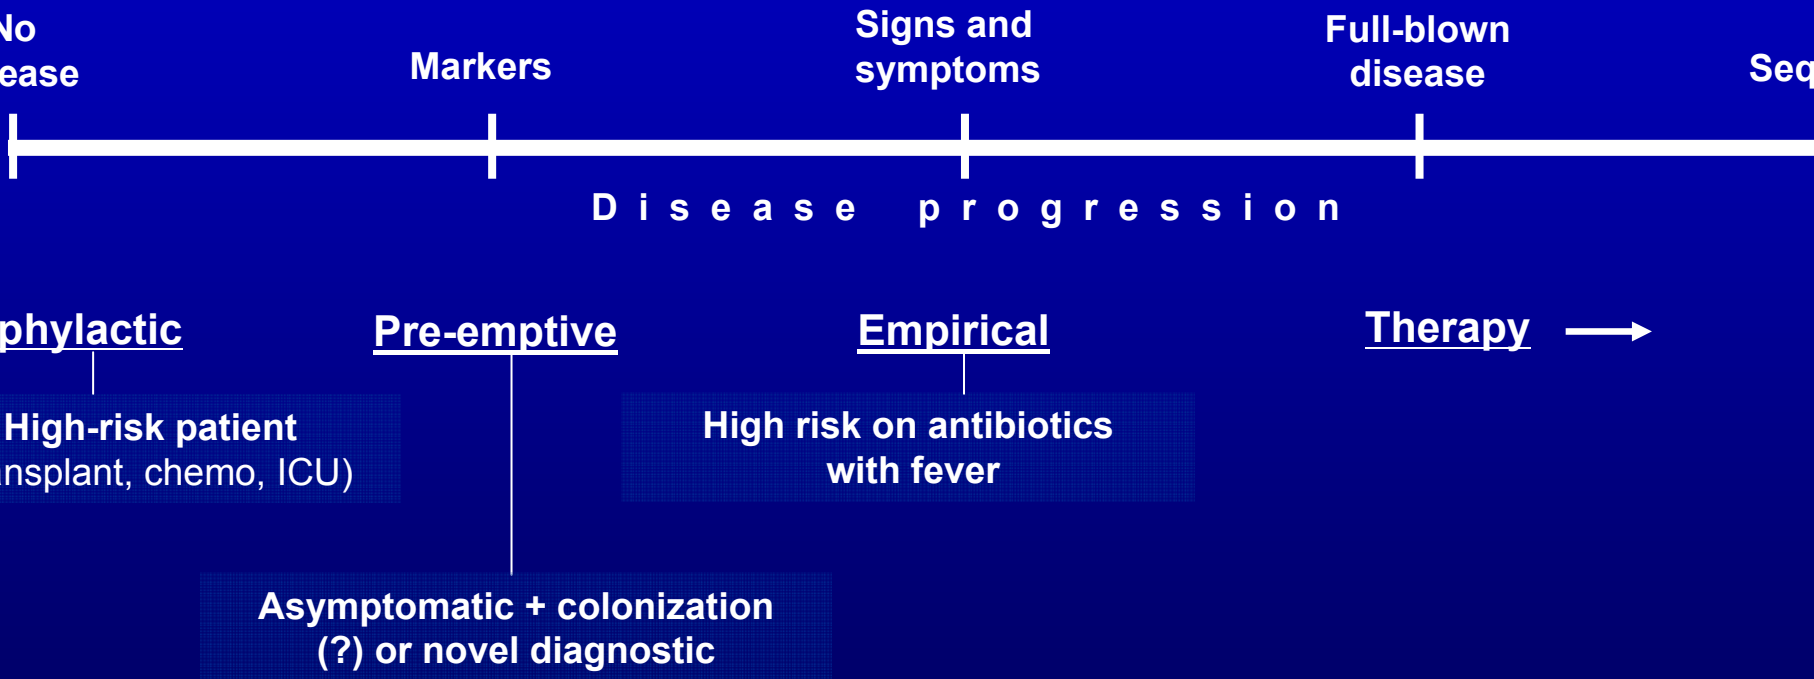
No
ease

Markers

Signs and
symptoms

Full-blown
disease

Seq

Disease progression

phylactic

Pre-emptive

Empirical

Therapy

High-risk patient
nsplant, chemo, ICU)

High risk on antibiotics
with fever

Asymptomatic + colonization
(?) or novel diagnostic